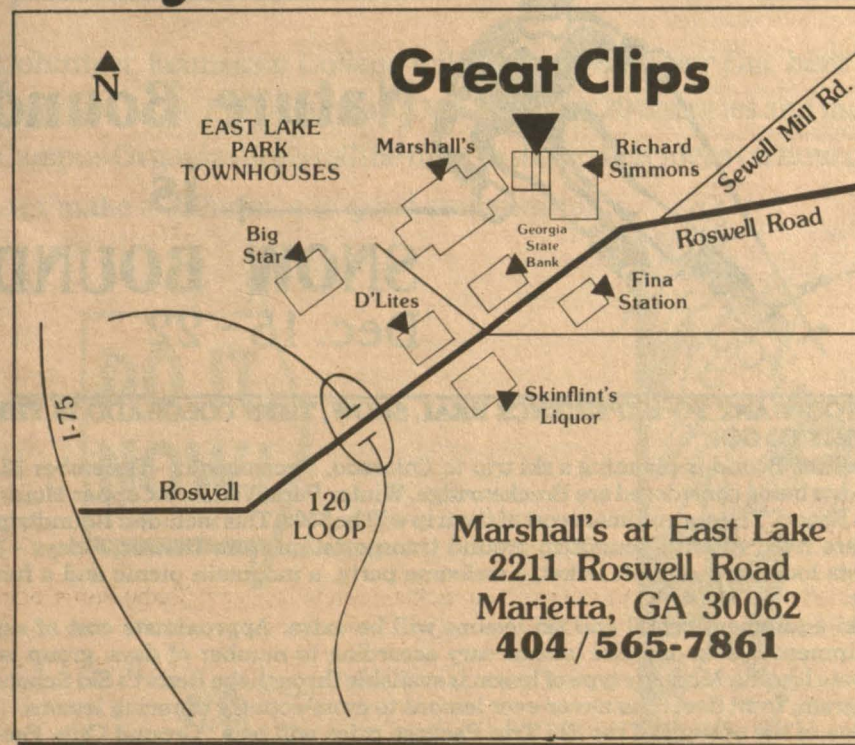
N

Great Clips

EAST LAKE PARK TOWNHOUSES

Marshall's

Richard Simmons

Sewell Mill Rd.

Roswell Road

Big Star

Georgia State Bank

Fina Station

D'Lites

Skinflint's Liquor

I-75

Roswell

120 LOOP

Marshall's at East Lake
2211 Roswell Road
Marietta, GA 30062
404/565-7861